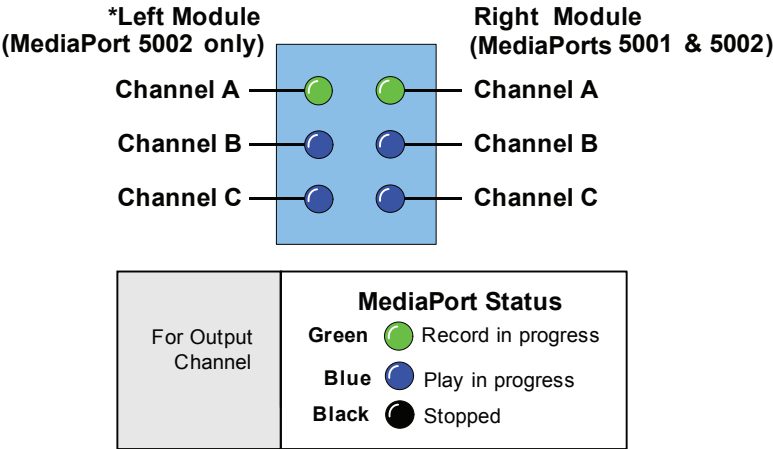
*Left Module
(MediaPort 5002 only)

Right Module
(MediaPorts 5001 & 5002)

Channel A

Channel A

Channel B

Channel B

Channel C

Channel C

| For Output Channel | **MediaPort Status**<br>**Green** Record in progress<br>**Blue** Play in progress<br>**Black** Stopped |